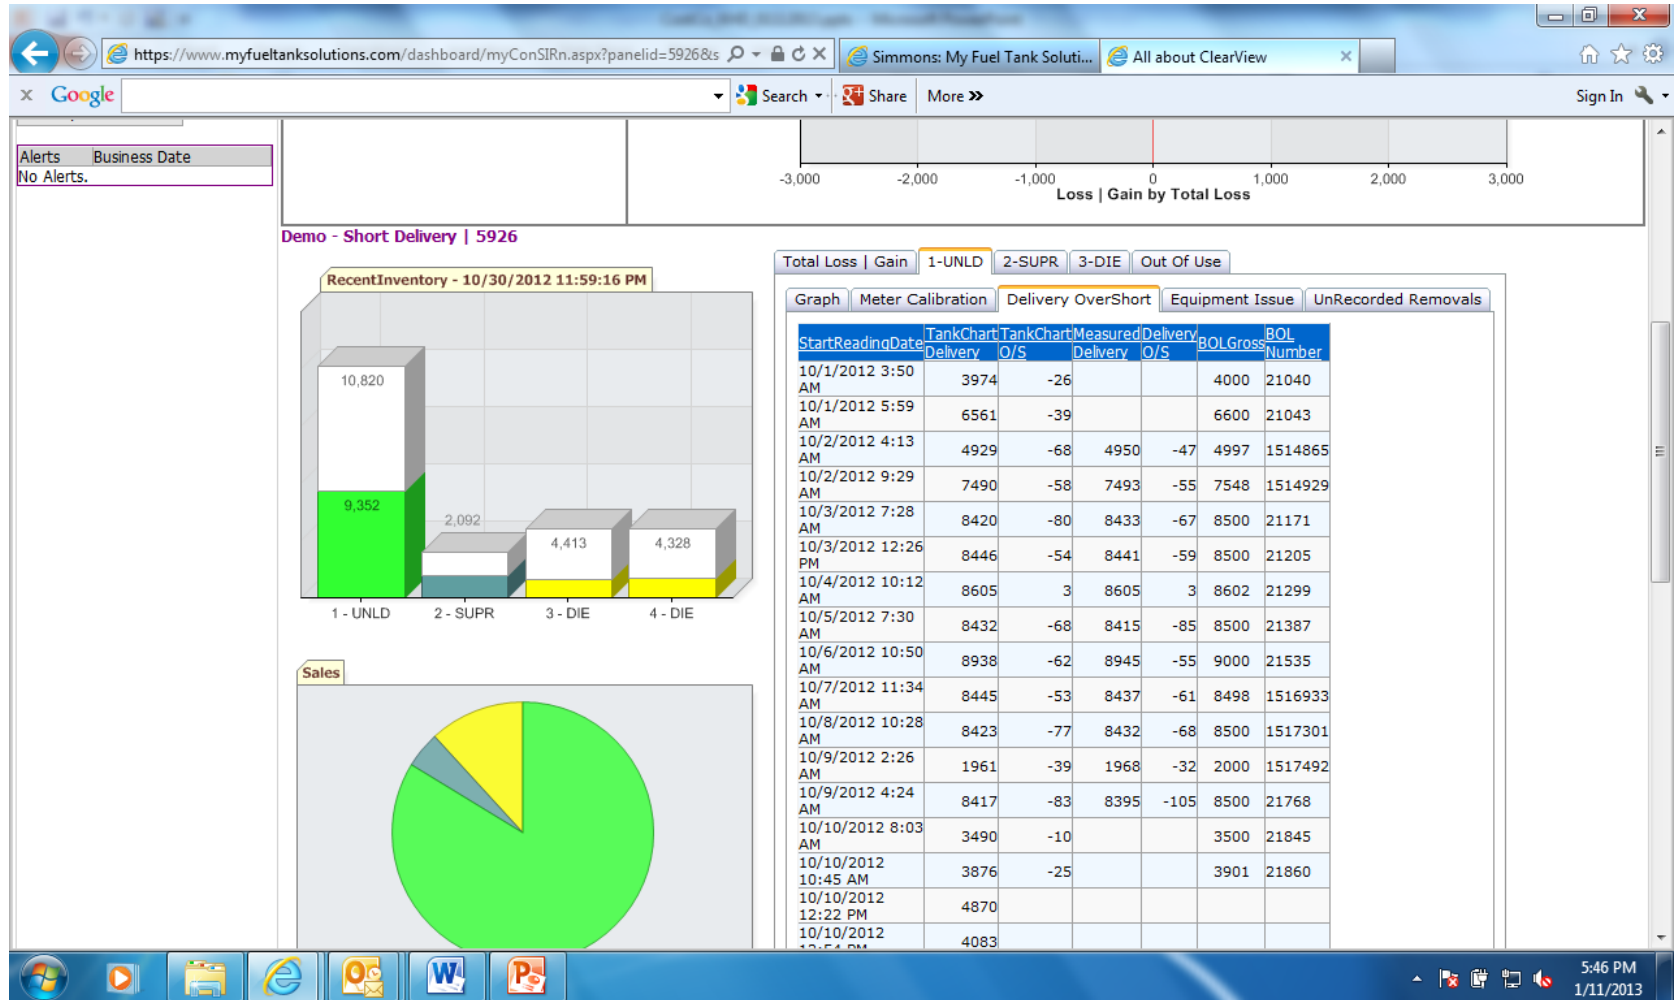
https://www.myfueltanksolutions.com/dashboard/myConSIRn.aspx?panelid=5926&s

Simmons: My Fuel Tank Soluti...

All about ClearView

Google

Search

Share

More

Sign In

| Alerts | Business Date |
|---|---|
| No Alerts. | |

-3,000 -2,000 -1,000 0 1,000 2,000 3,000

Loss | Gain by Total Loss

Demo - Short Delivery | 5926

RecentInventory - 10/30/2012 11:59:16 PM

10,820
9,352
2,092
4,413
4,328

1 - UNLD 2 - SUPR 3 - DIE 4 - DIE

Sales

Total Loss | Gain | 1-UNLD | 2-SUPR | 3-DIE | Out Of Use

Graph | Meter Calibration | Delivery OverShort | Equipment Issue | UnRecorded Removals

| StartReadingDate | TankChart Delivery | TankChart O/S | Measured Delivery | Delivery O/S | BOLGross | BOL Number |
|---|---|---|---|---|---|---|
| 10/1/2012 3:50 AM | 3974 | -26 | | | 4000 | 21040 |
| 10/1/2012 5:59 AM | 6561 | -39 | | | 6600 | 21043 |
| 10/2/2012 4:13 AM | 4929 | -68 | 4950 | -47 | 4997 | 1514865 |
| 10/2/2012 9:29 AM | 7490 | -58 | 7493 | -55 | 7548 | 1514929 |
| 10/3/2012 7:28 AM | 8420 | -80 | 8433 | -67 | 8500 | 21171 |
| 10/3/2012 12:26 PM | 8446 | -54 | 8441 | -59 | 8500 | 21205 |
| 10/4/2012 10:12 AM | 8605 | 3 | 8605 | 3 | 8602 | 21299 |
| 10/5/2012 7:30 AM | 8432 | -68 | 8415 | -85 | 8500 | 21387 |
| 10/6/2012 10:50 AM | 8938 | -62 | 8945 | -55 | 9000 | 21535 |
| 10/7/2012 11:34 AM | 8445 | -53 | 8437 | -61 | 8498 | 1516933 |
| 10/8/2012 10:28 AM | 8423 | -77 | 8432 | -68 | 8500 | 1517301 |
| 10/9/2012 2:26 AM | 1961 | -39 | 1968 | -32 | 2000 | 1517492 |
| 10/9/2012 4:24 AM | 8417 | -83 | 8395 | -105 | 8500 | 21768 |
| 10/10/2012 8:03 AM | 3490 | -10 | | | 3500 | 21845 |
| 10/10/2012 10:45 AM | 3876 | -25 | | | 3901 | 21860 |
| 10/10/2012 12:22 PM | 4870 | | | | | |
| 10/10/2012 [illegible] | 4083 | | | | | |

5:46 PM
1/11/2013